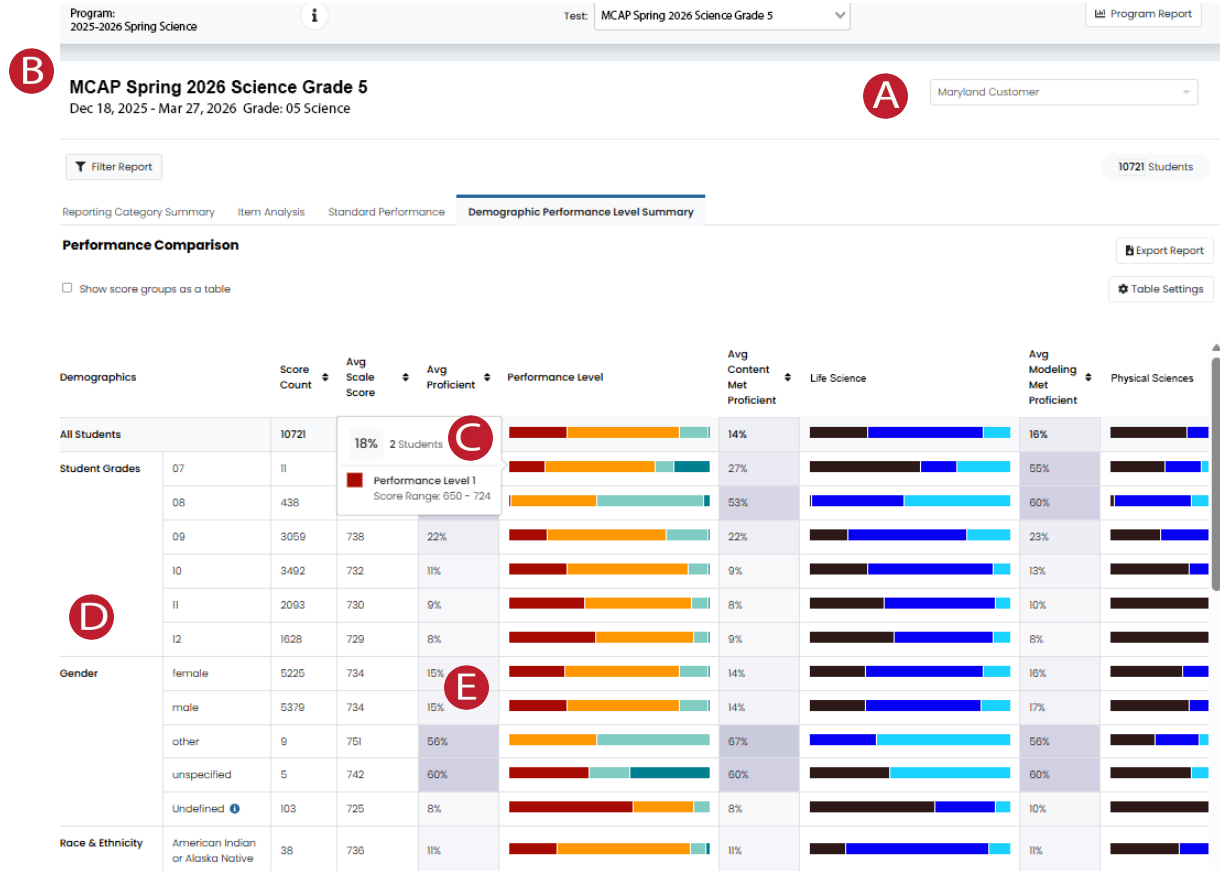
Program:
2025-2026 Spring Science

Test: MCAP Spring 2026 Science Grade 5

Program Report

B

MCAP Spring 2026 Science Grade 5
Dec 18, 2025 - Mar 27, 2026 Grade: 05 Science

A

Maryland Customer

Filter Report

10721 Students

Reporting Category Summary | Item Analysis | Standard Performance | Demographic Performance Level Summary

Performance Comparison

Export Report

Show score groups as a table

Table Settings

| Demographics | | Score Count | Avg Scale Score | Avg Proficient | Performance Level | Avg Content Met Proficient | Life Science | Avg Modeling Met Proficient | Physical Sciences |
|---|---|---|---|---|---|---|---|---|---|
| All Students | | 10721 | | | | 14% | | 16% | |
| Student Grades | 07 | 11 | | | | 27% | | 55% | |
| | 08 | 438 | | | | 53% | | 60% | |
| | 09 | 3059 | 738 | 22% | | 22% | | 23% | |
| | 10 | 3492 | 732 | 11% | | 9% | | 13% | |
| | 11 | 2093 | 730 | 9% | | 8% | | 10% | |
| | 12 | 1628 | 729 | 8% | | 9% | | 8% | |
| Gender | female | 5225 | 734 | 15% | | 14% | | 16% | |
| | male | 5379 | 734 | 15% | | 14% | | 17% | |
| | other | 9 | 751 | 56% | | 67% | | 56% | |
| | unspecified | 5 | 742 | 60% | | 60% | | 60% | |
| | Undefined | 103 | 725 | 8% | | 8% | | 10% | |
| Race & Ethnicity | American Indian or Alaska Native | 38 | 736 | 11% | | 11% | | 11% | |

18% 2 Students
Performance Level 1
Score Range: 650 - 724

C

D

E